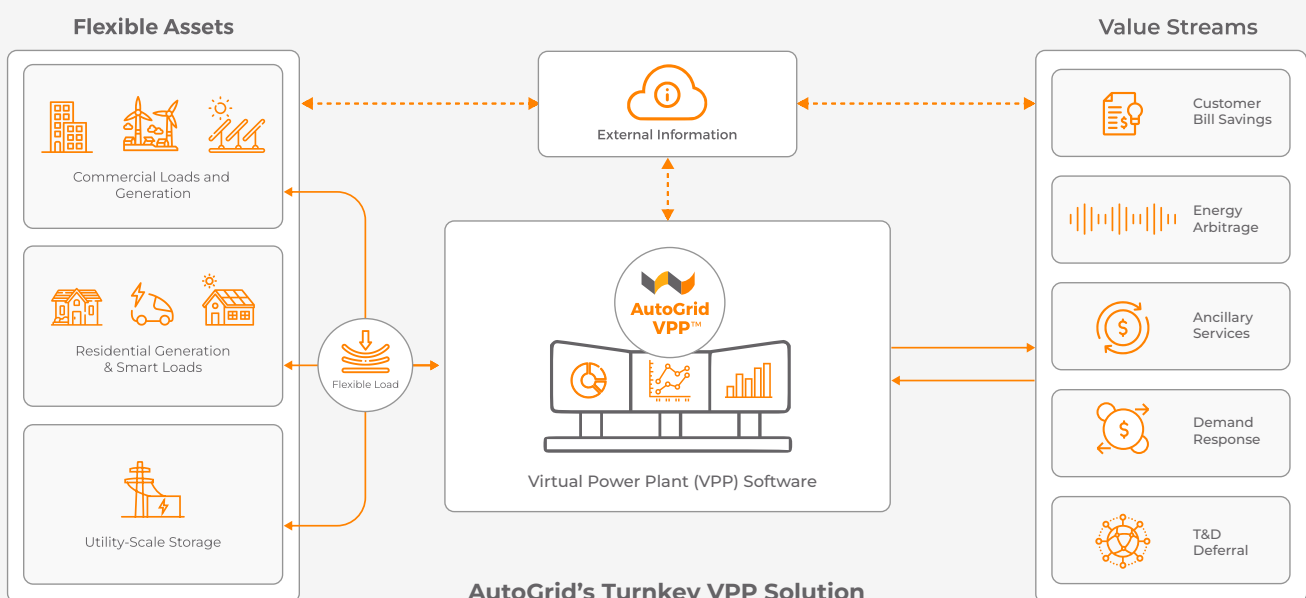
Flexible Assets

Commercial Loads and Generation

Residential Generation & Smart Loads

Utility-Scale Storage

Flexible Load

External Information

AutoGrid VPP™

Virtual Power Plant (VPP) Software

Value Streams

Customer Bill Savings

Energy Arbitrage

Ancillary Services

Demand Response

T&D Deferral

AutoGrid's Turnkey VPP Solution